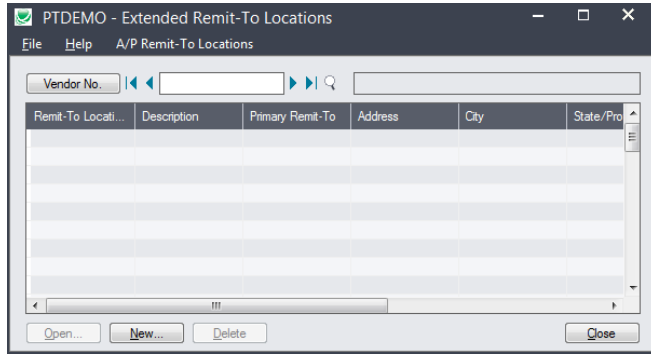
PTDEMO - Extended Remit-To Locations

File Help A/P Remit-To Locations

Vendor No.

| Remit-To Locati... | Description | Primary Remit-To | Address | City | State/Pro |
|---|---|---|---|---|---|

Open... New... Delete Close